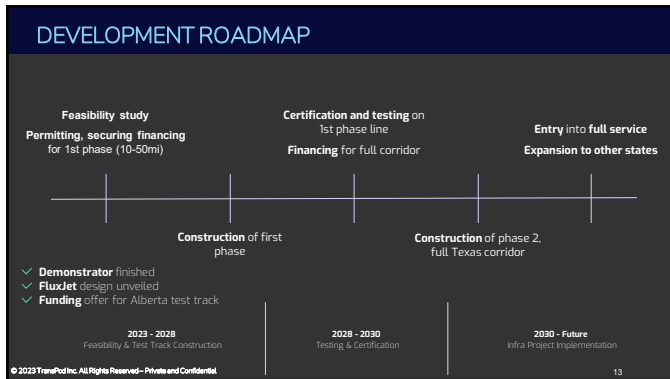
DEVELOPMENT ROADMAP

Feasibility study
Permitting, securing financing for 1st phase (10-50mi)

Certification and testing on 1st phase line
Financing for full corridor

Entry into full service
Expansion to other states

Construction of first phase

Construction of phase 2, full Texas corridor

Demonstrator finished
FluxJet design unveiled
Funding offer for Alberta test track

2023 - 2028
Feasibility & Test Track Construction

2028 - 2030
Testing & Certification

2030 - Future
Infra Project Implementation

© 2023 TransPod Inc. All Rights Reserved – Private and Confidential

13